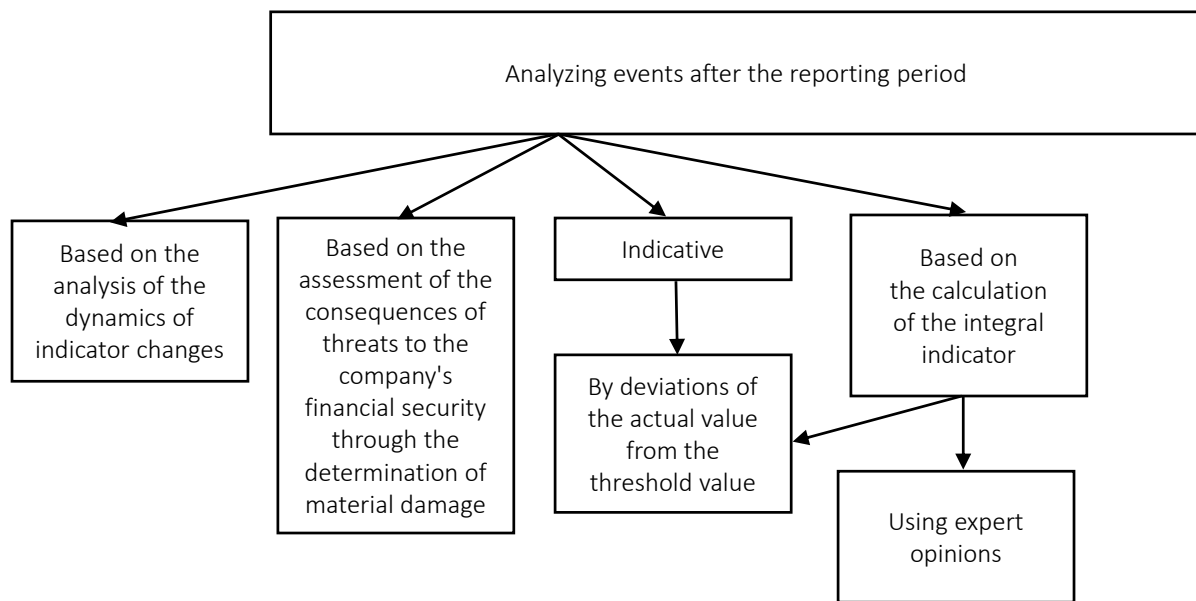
Analyzing events after the reporting period

Based on the analysis of the dynamics of indicator changes

Based on the assessment of the consequences of threats to the company's financial security through the determination of material damage

Indicative

By deviations of the actual value from the threshold value

Based on the calculation of the integral indicator

Using expert opinions